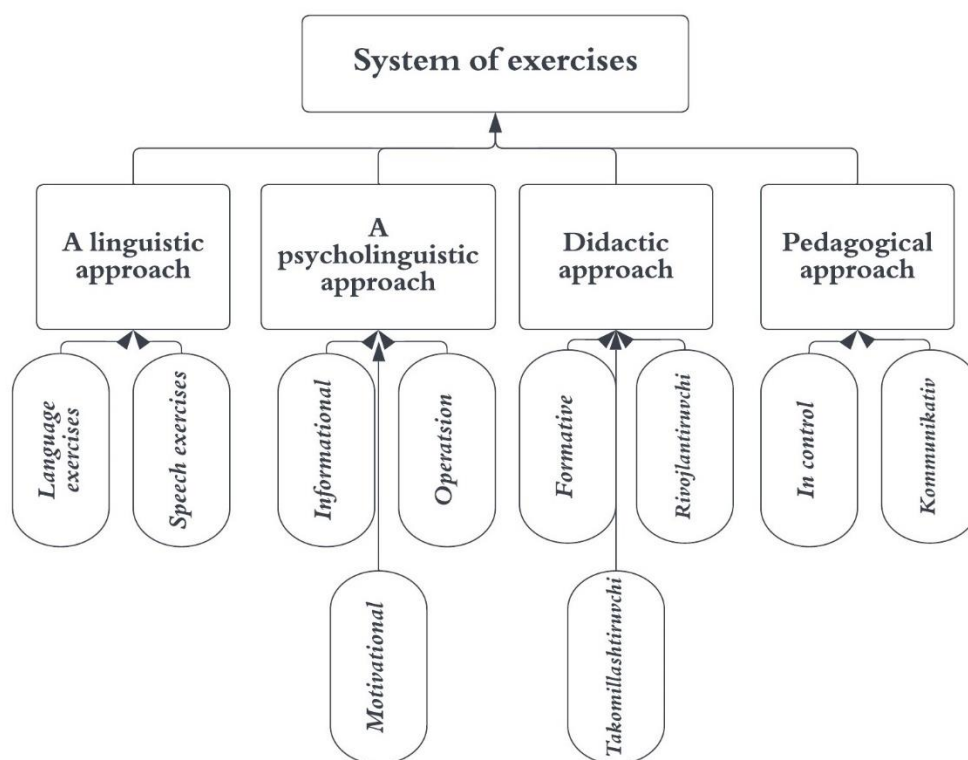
System of exercises

A linguistic approach

A psycholinguistic approach

Didactic approach

Pedagogical approach

Language exercises

Speech exercises

Informational

Operatsion

Motivational

Formative

Rivojlantiruvchi

Takomillashtiruvchi

In control

Kommunikativ